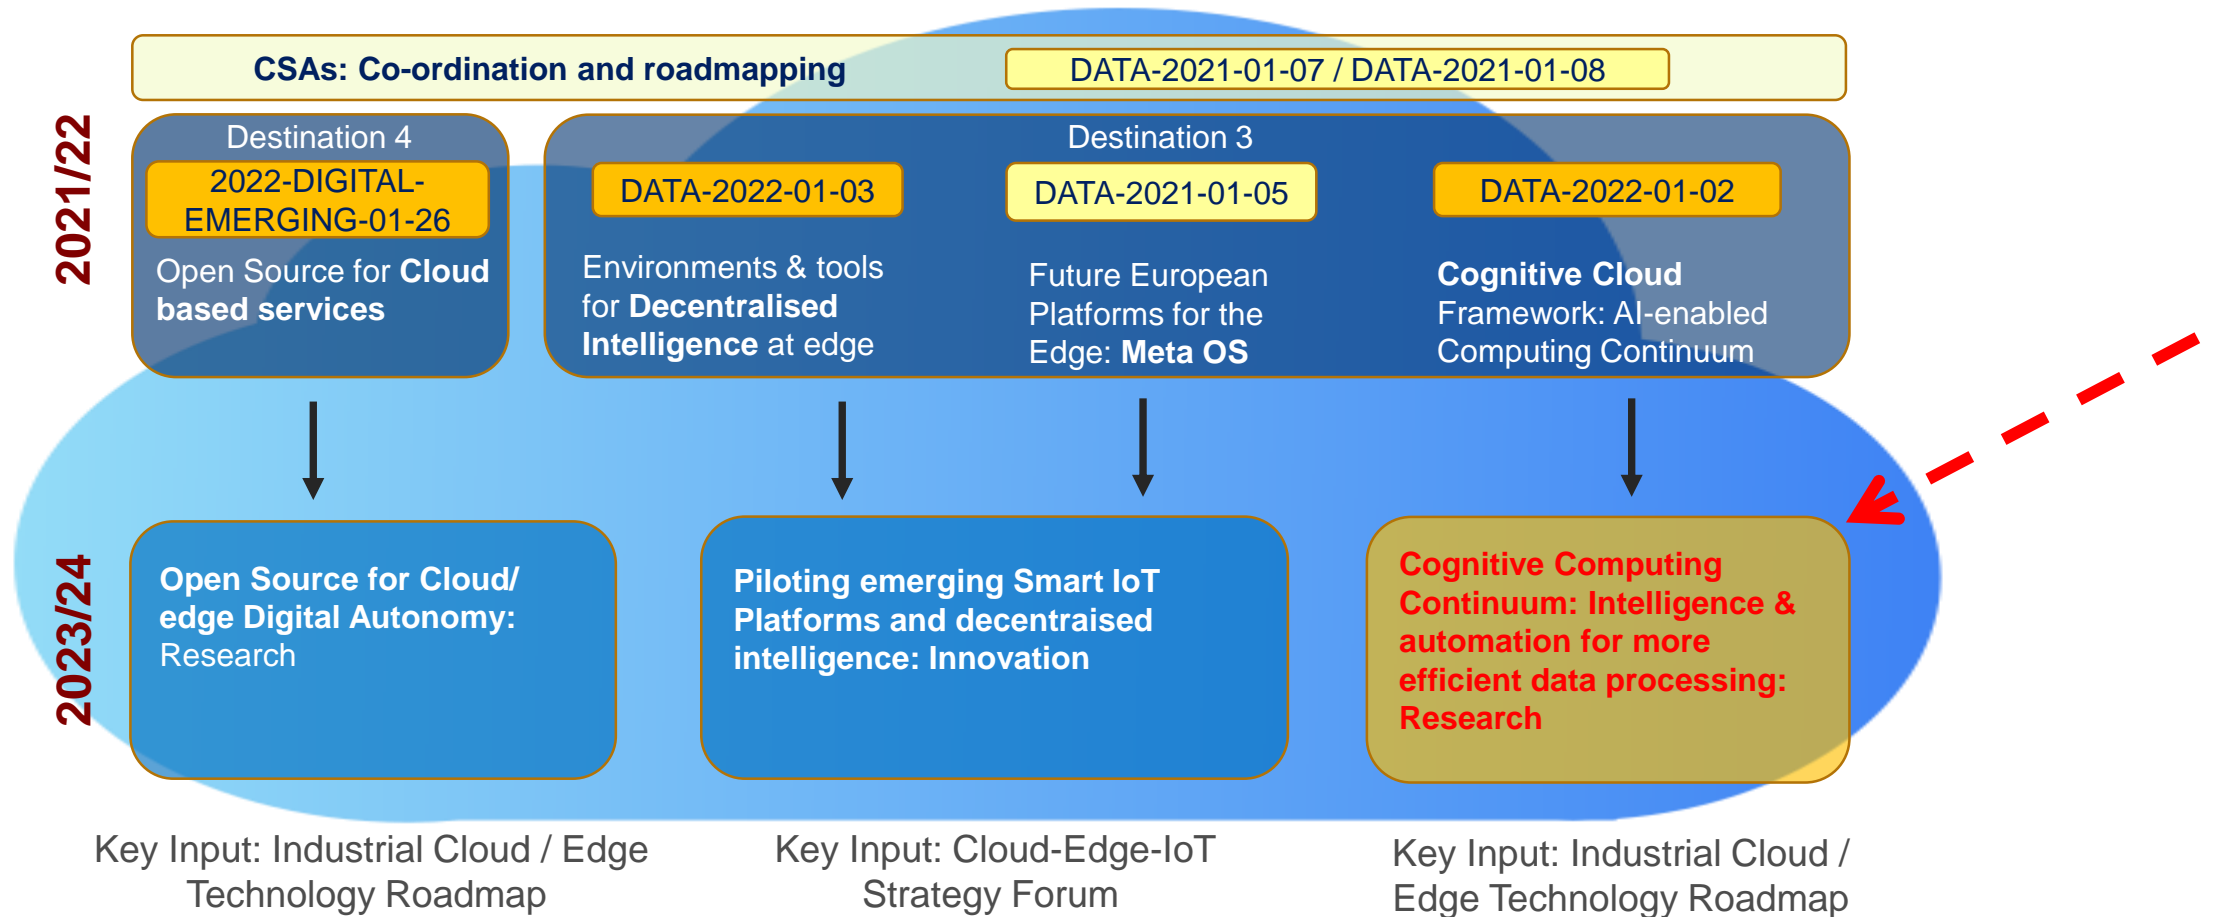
CSAs: Co-ordination and roadmapping

DATA-2021-01-07 / DATA-2021-01-08

2021/22

Destination 4

2022-DIGITAL-EMERGING-01-26

Open Source for Cloud based services

Destination 3

DATA-2022-01-03

Environments & tools for Decentralised Intelligence at edge

DATA-2021-01-05

Future European Platforms for the Edge: Meta OS

DATA-2022-01-02

Cognitive Cloud Framework: AI-enabled Computing Continuum

2023/24

Open Source for Cloud/ edge Digital Autonomy: Research

Piloting emerging Smart IoT Platforms and decentraised intelligence: Innovation

Cognitive Computing Continuum: Intelligence & automation for more efficient data processing: Research

Key Input: Industrial Cloud / Edge Technology Roadmap

Key Input: Cloud-Edge-IoT Strategy Forum

Key Input: Industrial Cloud / Edge Technology Roadmap